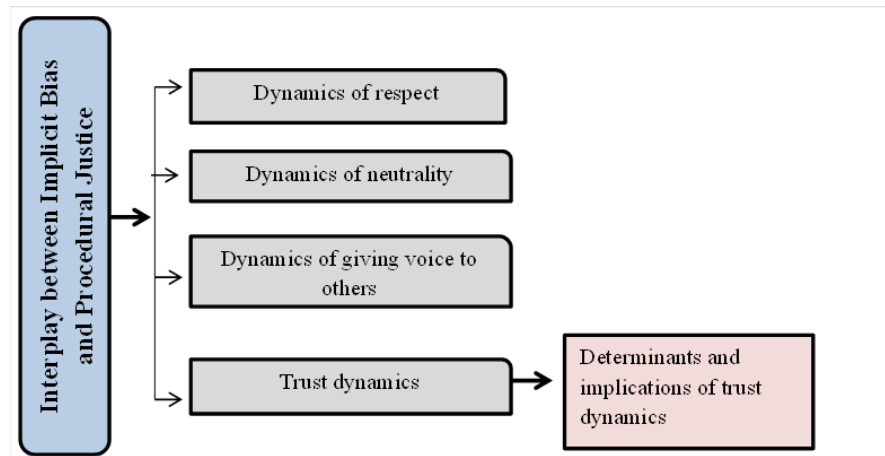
Interplay between Implicit Bias and Procedural Justice

Dynamics of respect

Dynamics of neutrality

Dynamics of giving voice to others

Trust dynamics

Determinants and implications of trust dynamics